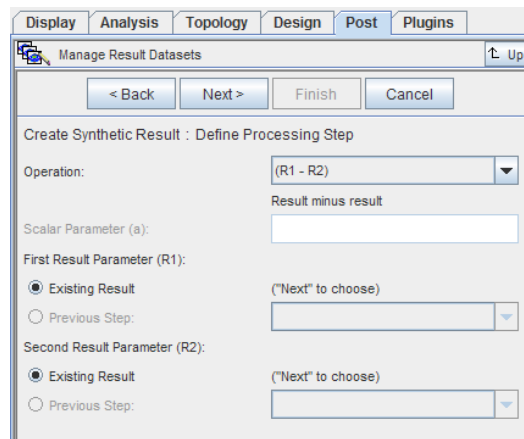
Display Analysis Topology Design Post Plugins

Manage Result Datasets

Up

< Back Next > Finish Cancel

Create Synthetic Result : Define Processing Step

Operation: (R1 - R2)

Result minus result

Scalar Parameter (a):

First Result Parameter (R1):

Existing Result ("Next" to choose)

Previous Step:

Second Result Parameter (R2):

Existing Result ("Next" to choose)

Previous Step: